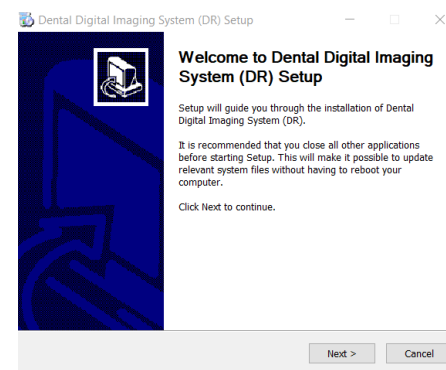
Dental Digital Imaging System (DR) Setup

Welcome to Dental Digital Imaging System (DR) Setup

Setup will guide you through the installation of Dental Digital Imaging System (DR).

It is recommended that you close all other applications before starting Setup. This will make it possible to update relevant system files without having to reboot your computer.

Click Next to continue.

Next >
Cancel